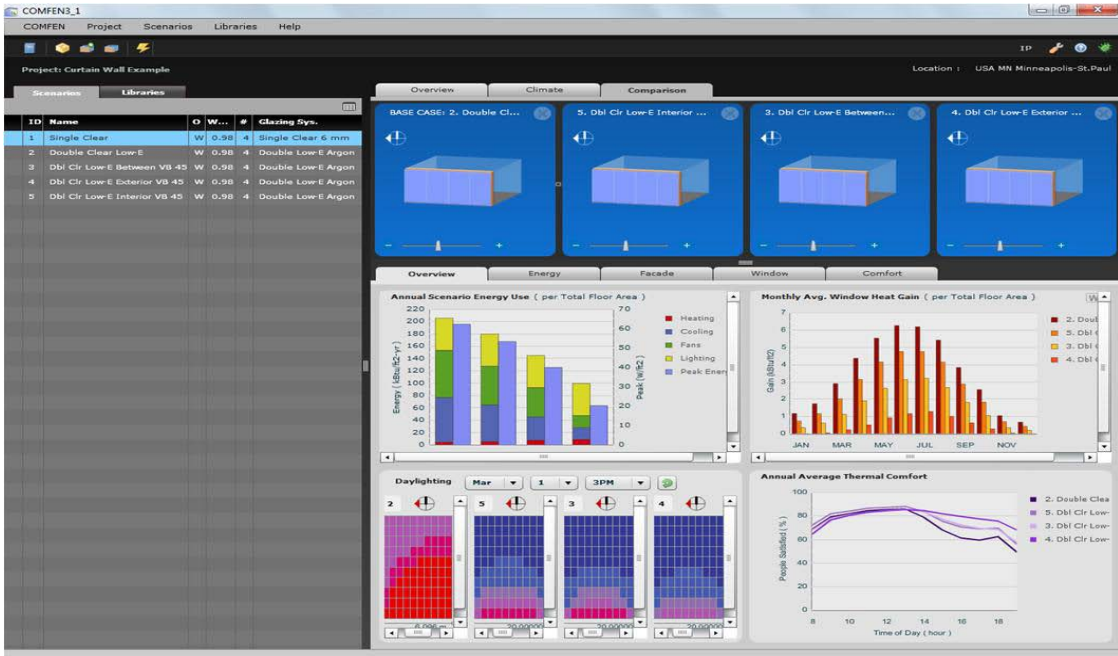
COMFEN3_1

COMFEN Project Scenarios Libraries Help

IP

Project: Curtain Wall Example

Location : USA MN Minneapolis-St.Paul

Scenarios Libraries

| ID | Name | O | W... | # | Glazing Sys. |
|---|---|---|---|---|---|
| 1 | Single Clear | W | 0.98 | 4 | Single Clear 6 mm |
| 2 | Double Clear Low-E | W | 0.98 | 4 | Double Low-E Argon |
| 3 | Dbl Clr Low-E Between VB 45 | W | 0.98 | 4 | Double Low-E Argon |
| 4 | Dbl Clr Low-E Exterior VB 45 | W | 0.98 | 4 | Double Low-E Argon |
| 5 | Dbl Clr Low-E Interior VB 45 | W | 0.98 | 4 | Double Low-E Argon |

Overview Climate Comparison

BASE CASE: 2. Double Cl...

5. Dbl Clr Low-E Interior ...

3. Dbl Clr Low-E Between...

4. Dbl Clr Low-E Exterior ...

Overview Energy Facade Window Comfort

Annual Scenario Energy Use ( per Total Floor Area )

Energy ( kBtu/ft2-yr )

220 200 180 160 140 120 100 80 60 40 20 0

Peak (W/ft2)

70 60 50 40 30 20 10 0

Heating
Cooling
Fans
Lighting
Peak Ener

Monthly Avg. Window Heat Gain ( per Total Floor Area )

Gain (kBtu/ft2)

7 6 5 4 3 2 1 0

JAN MAR MAY JUL SEP NOV

2. Doub
5. Dbl
3. Dbl
4. Dbl

Daylighting Mar 1 3PM

2 5 3 4

Annual Average Thermal Comfort

People Satisfied ( % )

100 80 60 40 20 0

8 10 12 14 16 18

Time of Day ( hour )

2. Double Clea
5. Dbl Clr Low-
3. Dbl Clr Low-
4. Dbl Clr Low-